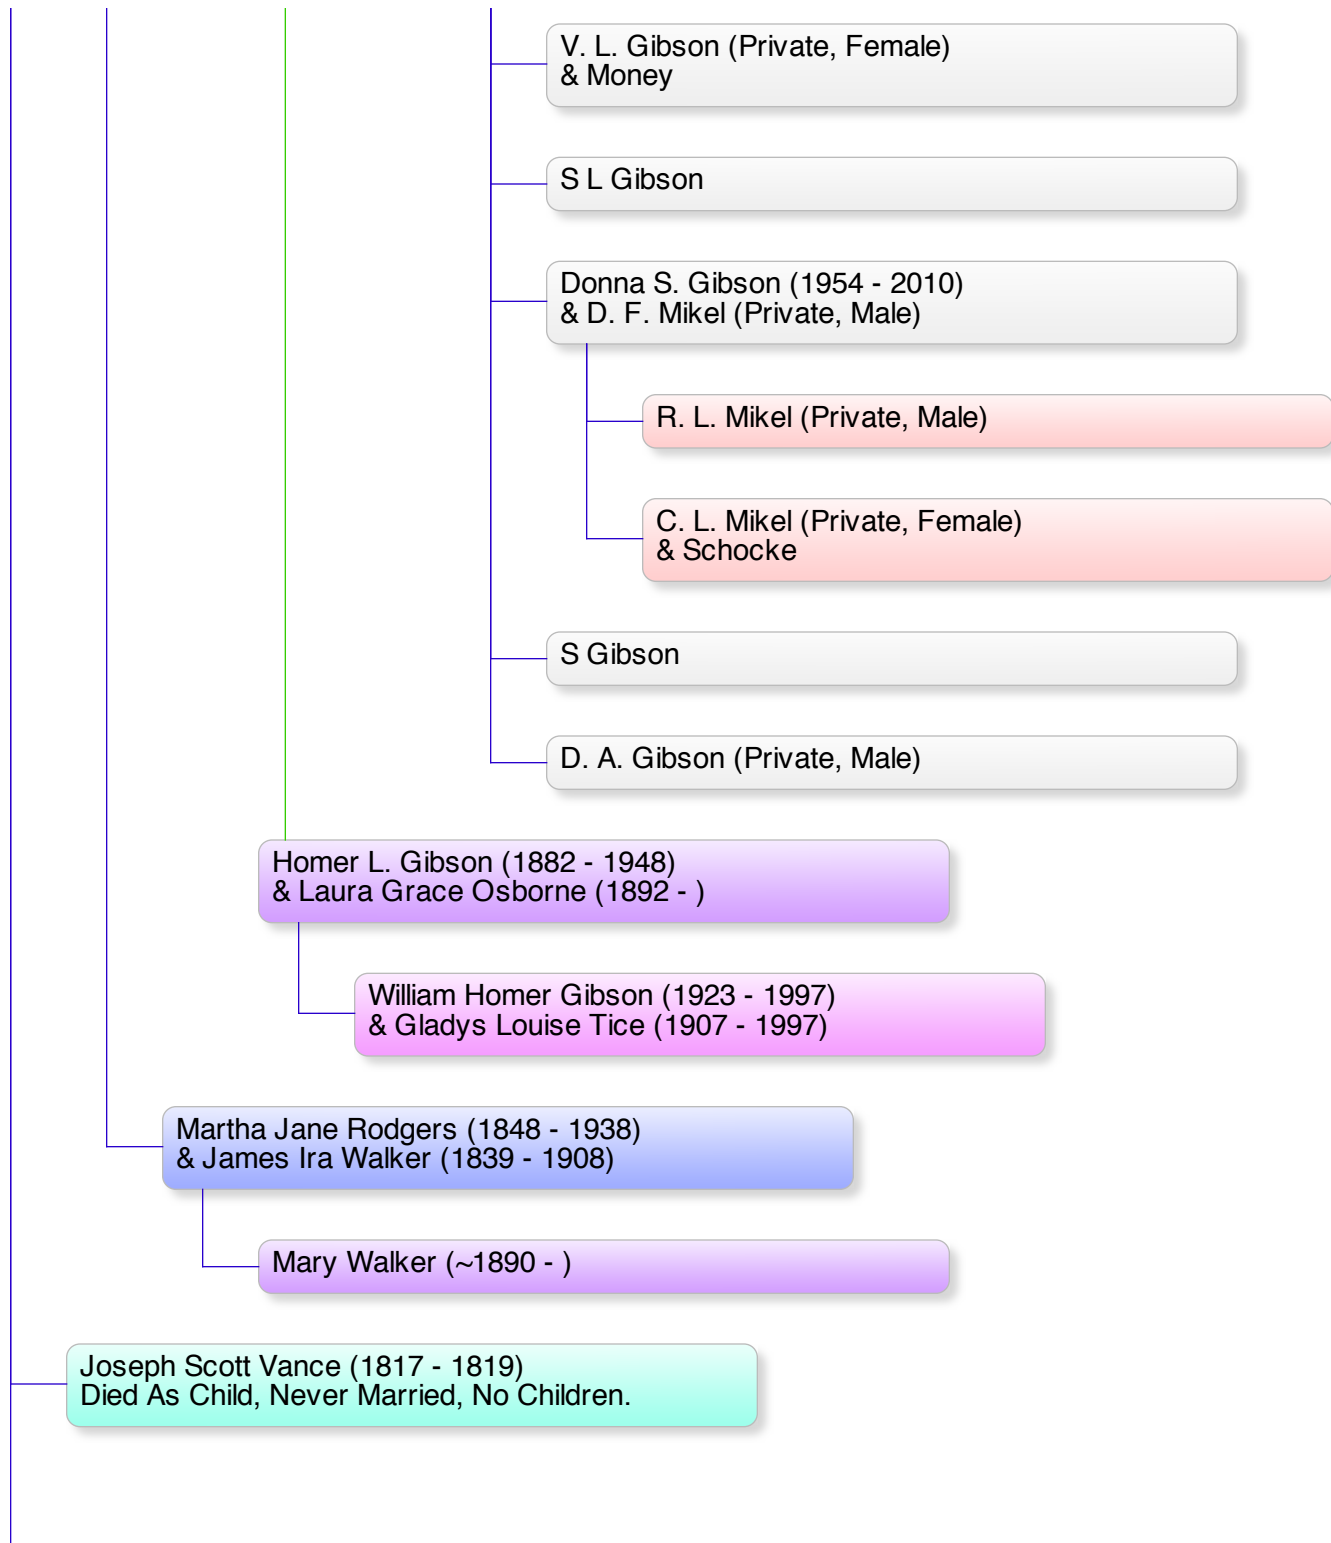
V. L. Gibson (Private, Female)
& Money

S L Gibson

Donna S. Gibson (1954 - 2010)
& D. F. Mikel (Private, Male)

R. L. Mikel (Private, Male)

C. L. Mikel (Private, Female)
& Schocke

S Gibson

D. A. Gibson (Private, Male)

Homer L. Gibson (1882 - 1948)
& Laura Grace Osborne (1892 - )

William Homer Gibson (1923 - 1997)
& Gladys Louise Tice (1907 - 1997)

Martha Jane Rodgers (1848 - 1938)
& James Ira Walker (1839 - 1908)

Mary Walker (~1890 - )

Joseph Scott Vance (1817 - 1819)
Died As Child, Never Married, No Children.